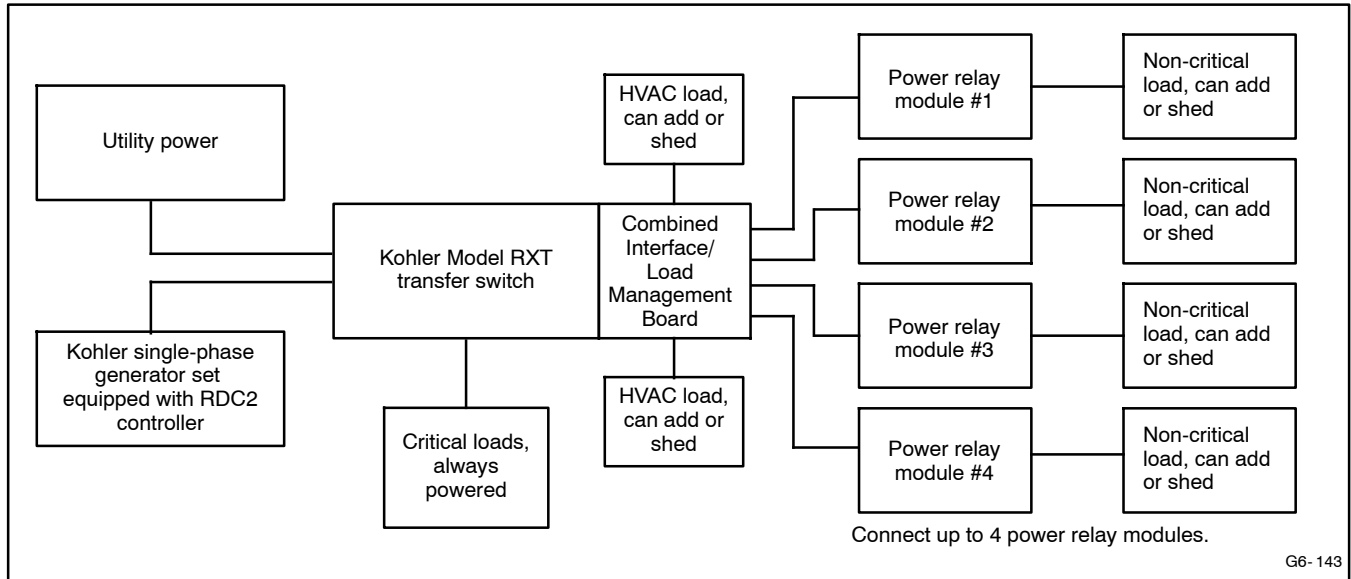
Utility power

Kohler single-phase generator set equipped with RDC2 controller

Kohler Model RXT transfer switch

Critical loads, always powered

HVAC load, can add or shed

Combined Interface/ Load Management Board

HVAC load, can add or shed

Power relay module #1

Non-critical load, can add or shed

Power relay module #2

Non-critical load, can add or shed

Power relay module #3

Non-critical load, can add or shed

Power relay module #4

Non-critical load, can add or shed

Connect up to 4 power relay modules.

G6- 143